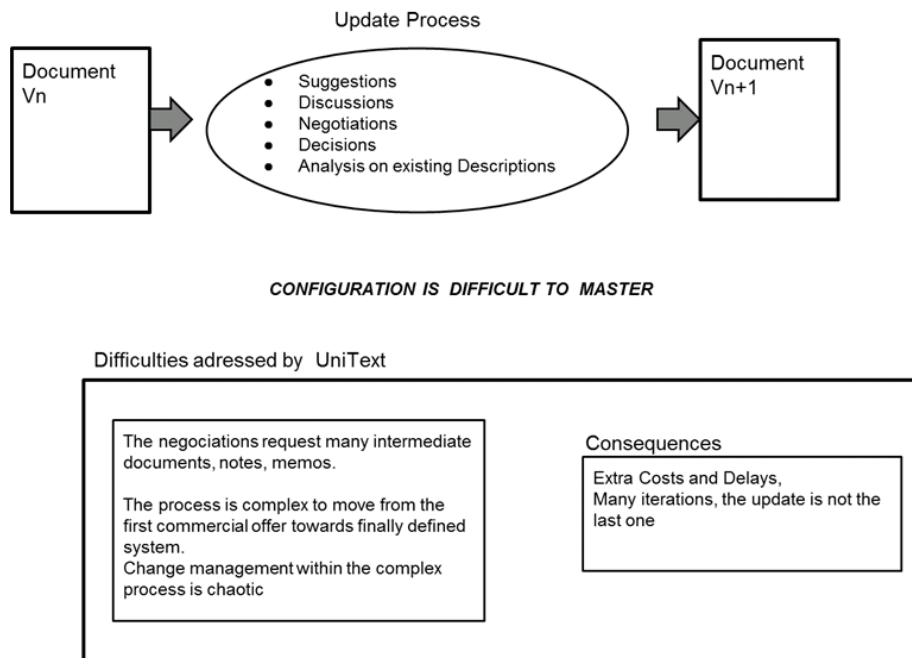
Update Process

Document
Vn

- Suggestions
- Discussions
- Negotiations
- Decisions
- Analysis on existing Descriptions

Document
Vn+1

CONFIGURATION IS DIFFICULT TO MASTER

Difficulties adressed by UniText

The negociations request many intermediate documents, notes, memos.

The process is complex to move from the first commercial offer towards finally defined system.
Change management within the complex process is chaotic

Consequences

Extra Costs and Delays,
Many iterations, the update is not the last one